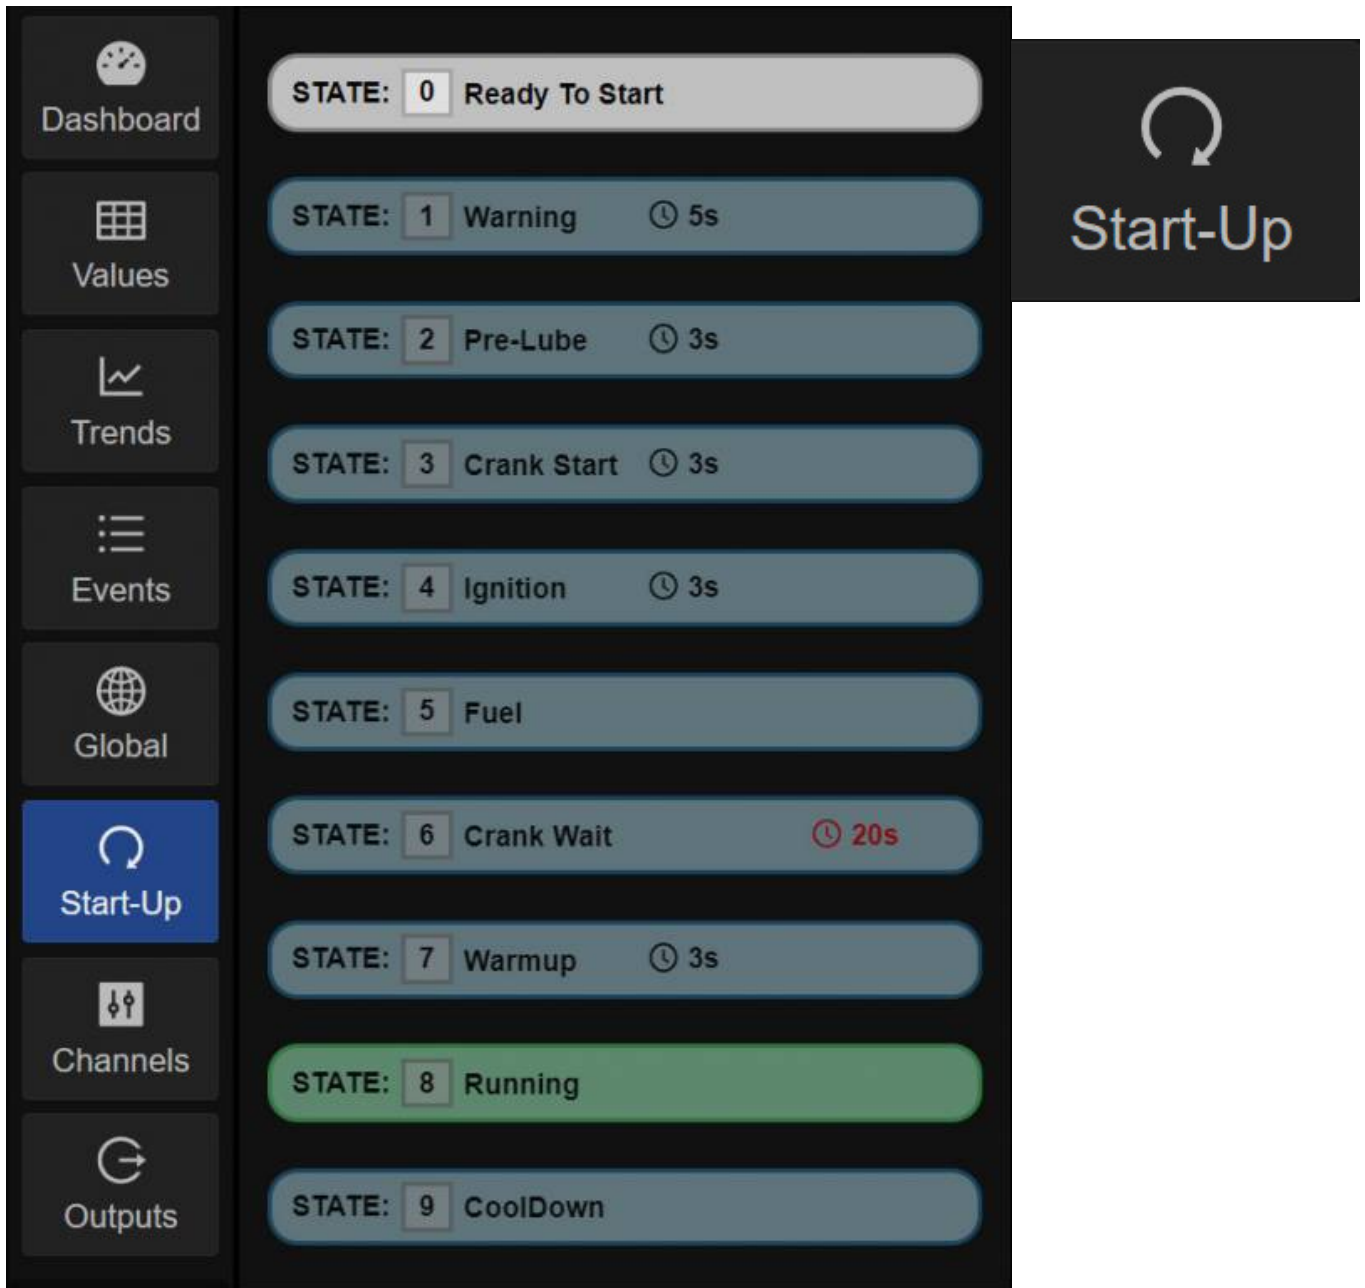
Dashboard

Values

Trends

Events

Global

Start-Up

Channels

Outputs

STATE: 0 Ready To Start

STATE: 1 Warning 5s

STATE: 2 Pre-Lube 3s

STATE: 3 Crank Start 3s

STATE: 4 Ignition 3s

STATE: 5 Fuel

STATE: 6 Crank Wait 20s

STATE: 7 Warmup 3s

STATE: 8 Running

STATE: 9 CoolDown

Start-Up